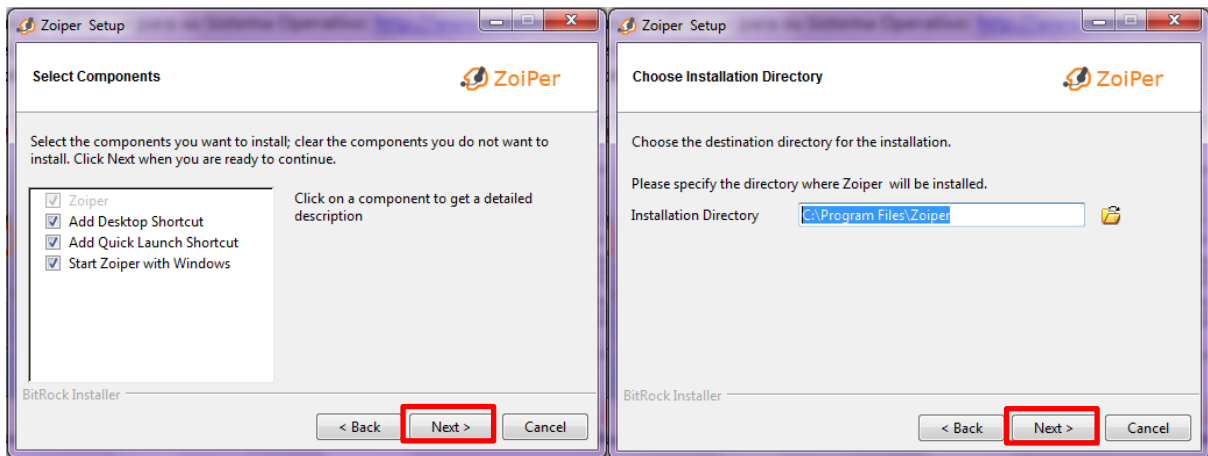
Zoiper Setup

Select Components

ZoiPer

Select the components you want to install; clear the components you do not want to install. Click Next when you are ready to continue.

Zoiper
Add Desktop Shortcut
Add Quick Launch Shortcut
Start Zoiper with Windows

Click on a component to get a detailed description

BitRock Installer

< Back
Next >
Cancel

Zoiper Setup

Choose Installation Directory

ZoiPer

Choose the destination directory for the installation.

Please specify the directory where Zoiper will be installed.

Installation Directory C:\Program Files\Zoiper

BitRock Installer

< Back
Next >
Cancel